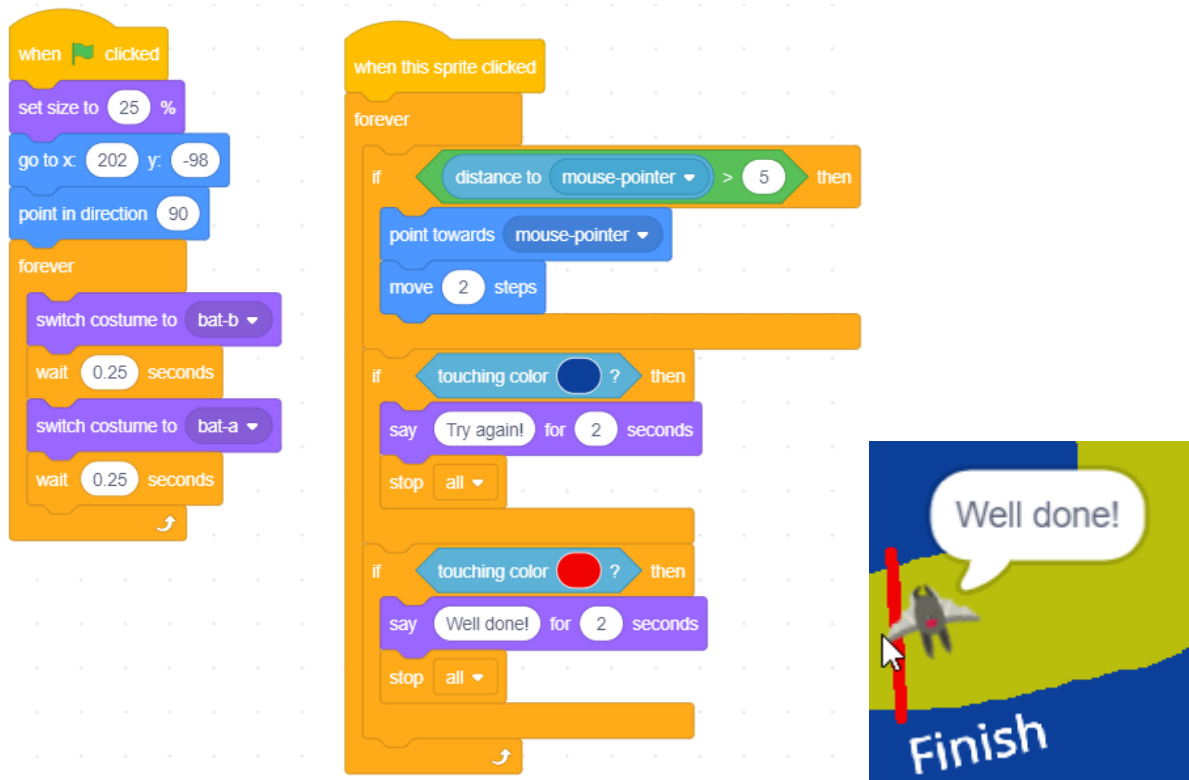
when clicked
set size to 25 %
go to x: 202 y: -98
point in direction 90
forever
switch costume to bat-b
wait 0.25 seconds
switch costume to bat-a
wait 0.25 seconds

when this sprite clicked
forever
if distance to mouse-pointer > 5 then
point towards mouse-pointer
move 2 steps
if touching color ? then
say Try again! for 2 seconds
stop all
if touching color ? then
say Well done! for 2 seconds
stop all

Well done!
Finish